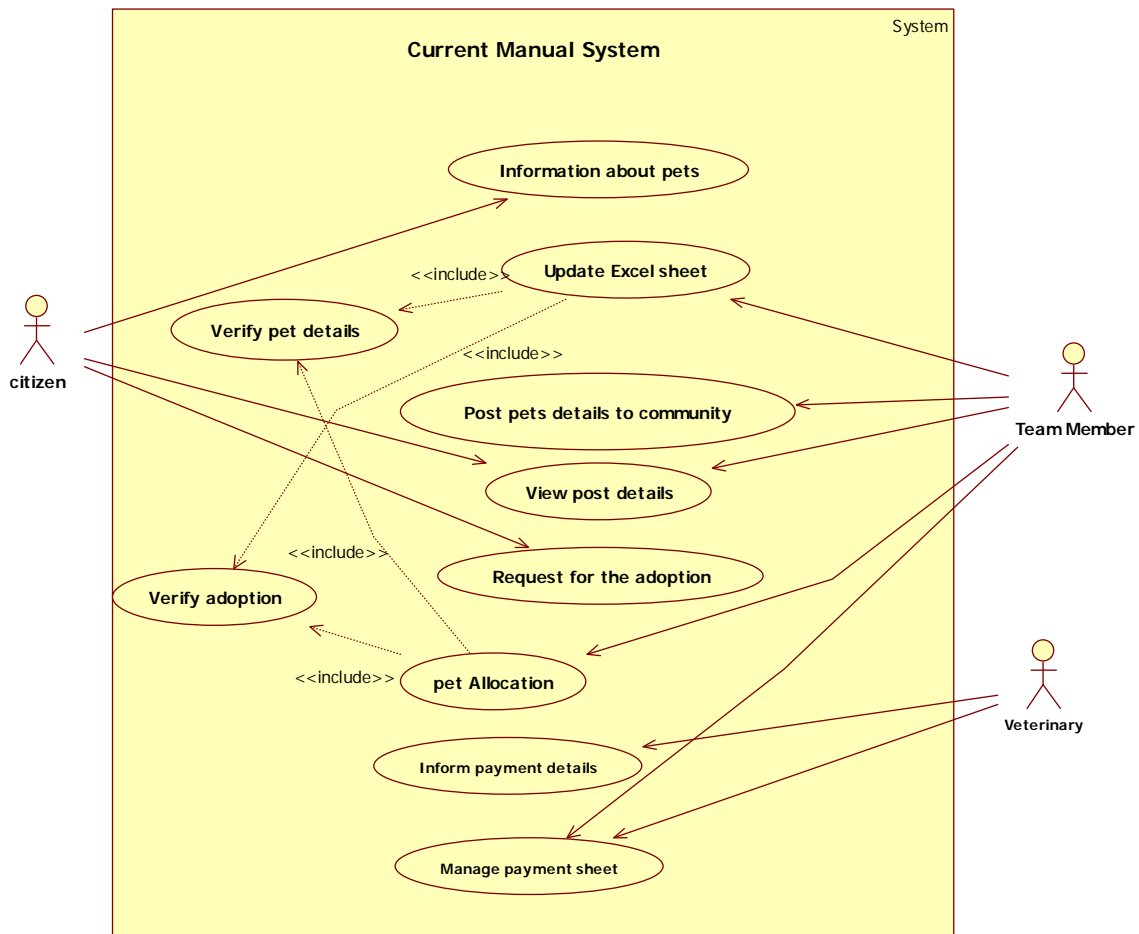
System

Current Manual System

Information about pets

<<include>>

Update Excel sheet

Verify pet details

<<include>>

citizen

Post pets details to community

Team Member

View post details

<<include>>

Request for the adoption

Verify adoption

<<include>>

pet Allocation

Veterinary

Inform payment details

Manage payment sheet